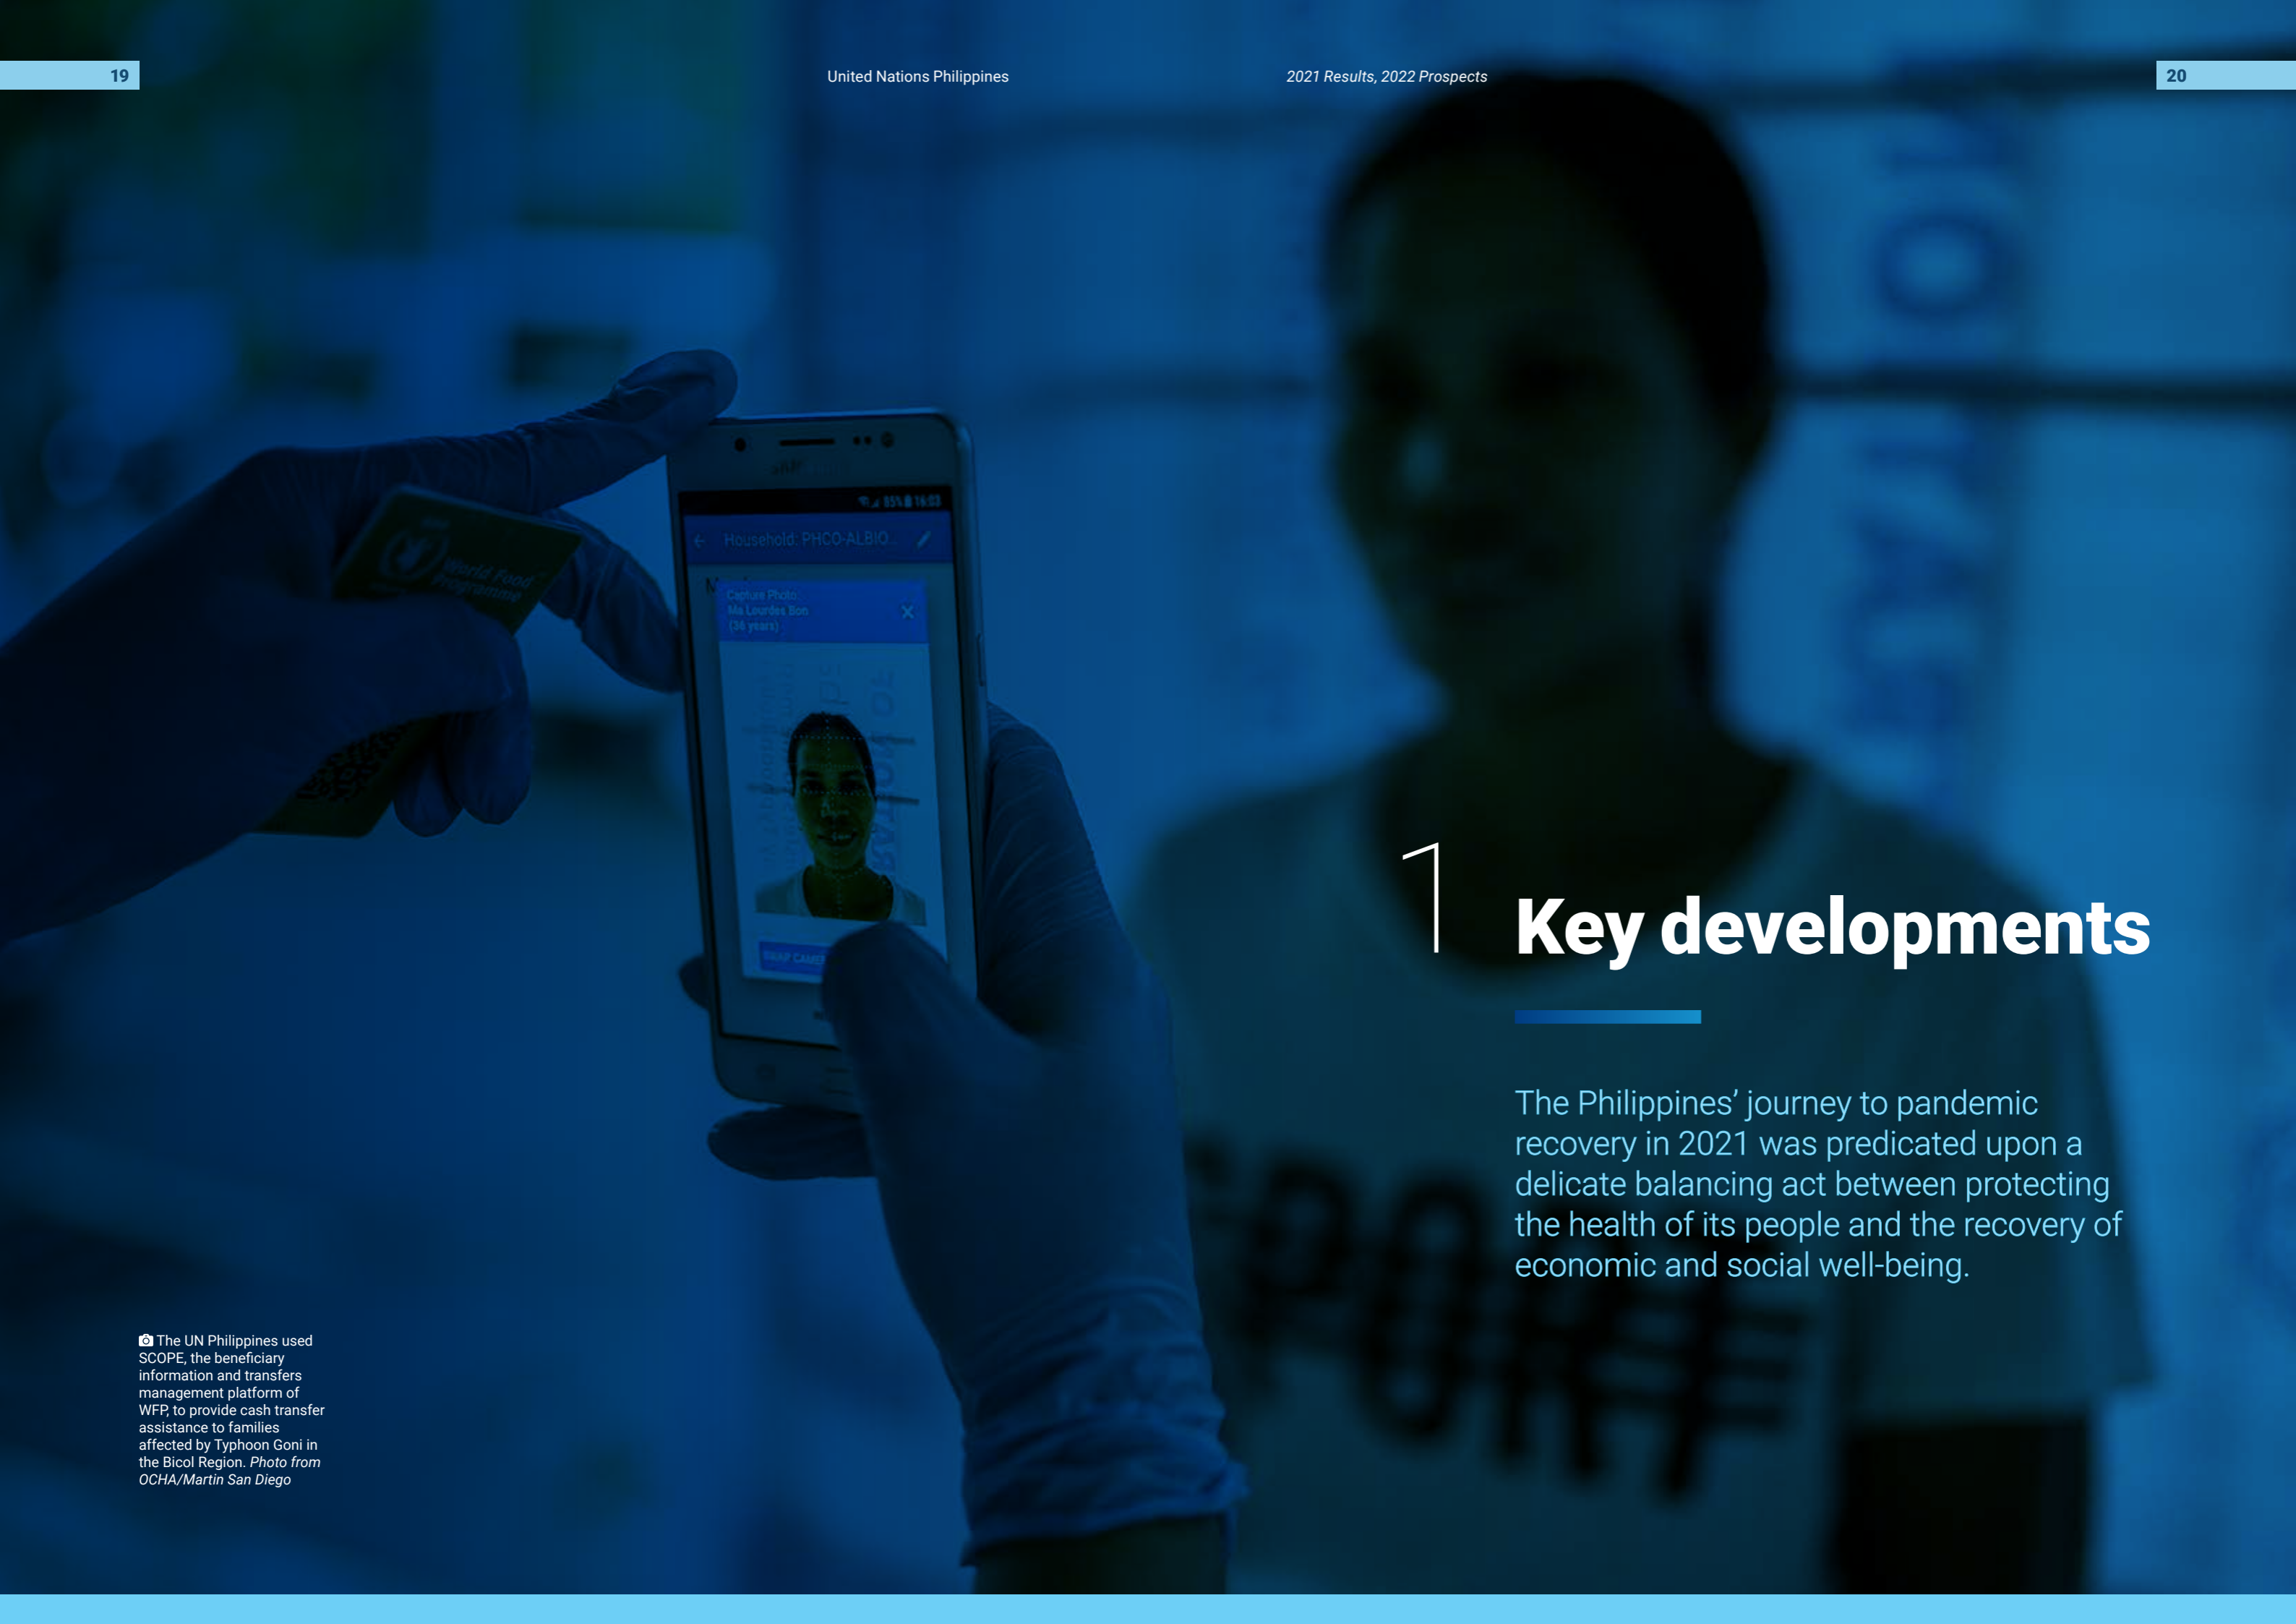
19

United Nations Philippines

2021 Results, 2022 Prospects

20

Household: PHCO-ALBIO...

Capture Photo
Ma Lourdes Bon
(36 years)

SWAP CAMER

World Food Programme

1

Key developments

The Philippines' journey to pandemic recovery in 2021 was predicated upon a delicate balancing act between protecting the health of its people and the recovery of economic and social well-being.

The UN Philippines used SCOPE, the beneficiary information and transfers management platform of WFP, to provide cash transfer assistance to families affected by Typhoon Goni in the Bicol Region. Photo from OCHA/Martin San Diego